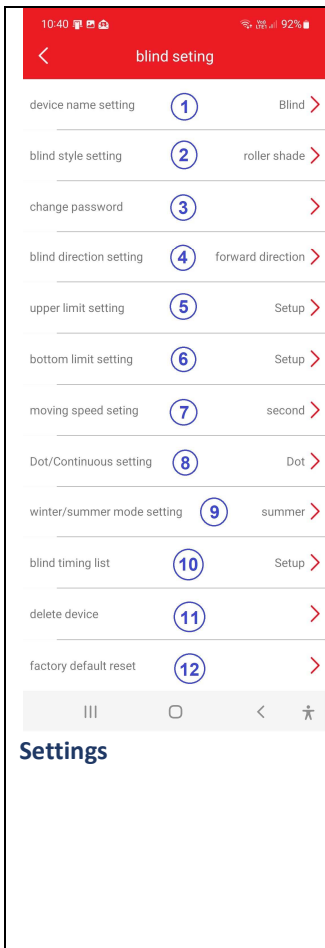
10:40 92%

<

blind seting

device name setting ① Blind >

blind style setting ② roller shade >

change password ③ >

blind direction setting ④ forward direction >

upper limit setting ⑤ Setup >

bottom limit setting ⑥ Setup >

moving speed seting ⑦ second >

Dot/Continuous setting ⑧ Dot >

winter/summer mode setting ⑨ summer >

blind timing list ⑩ Setup >

delete device ⑪ >

factory default reset ⑫ >

Settings